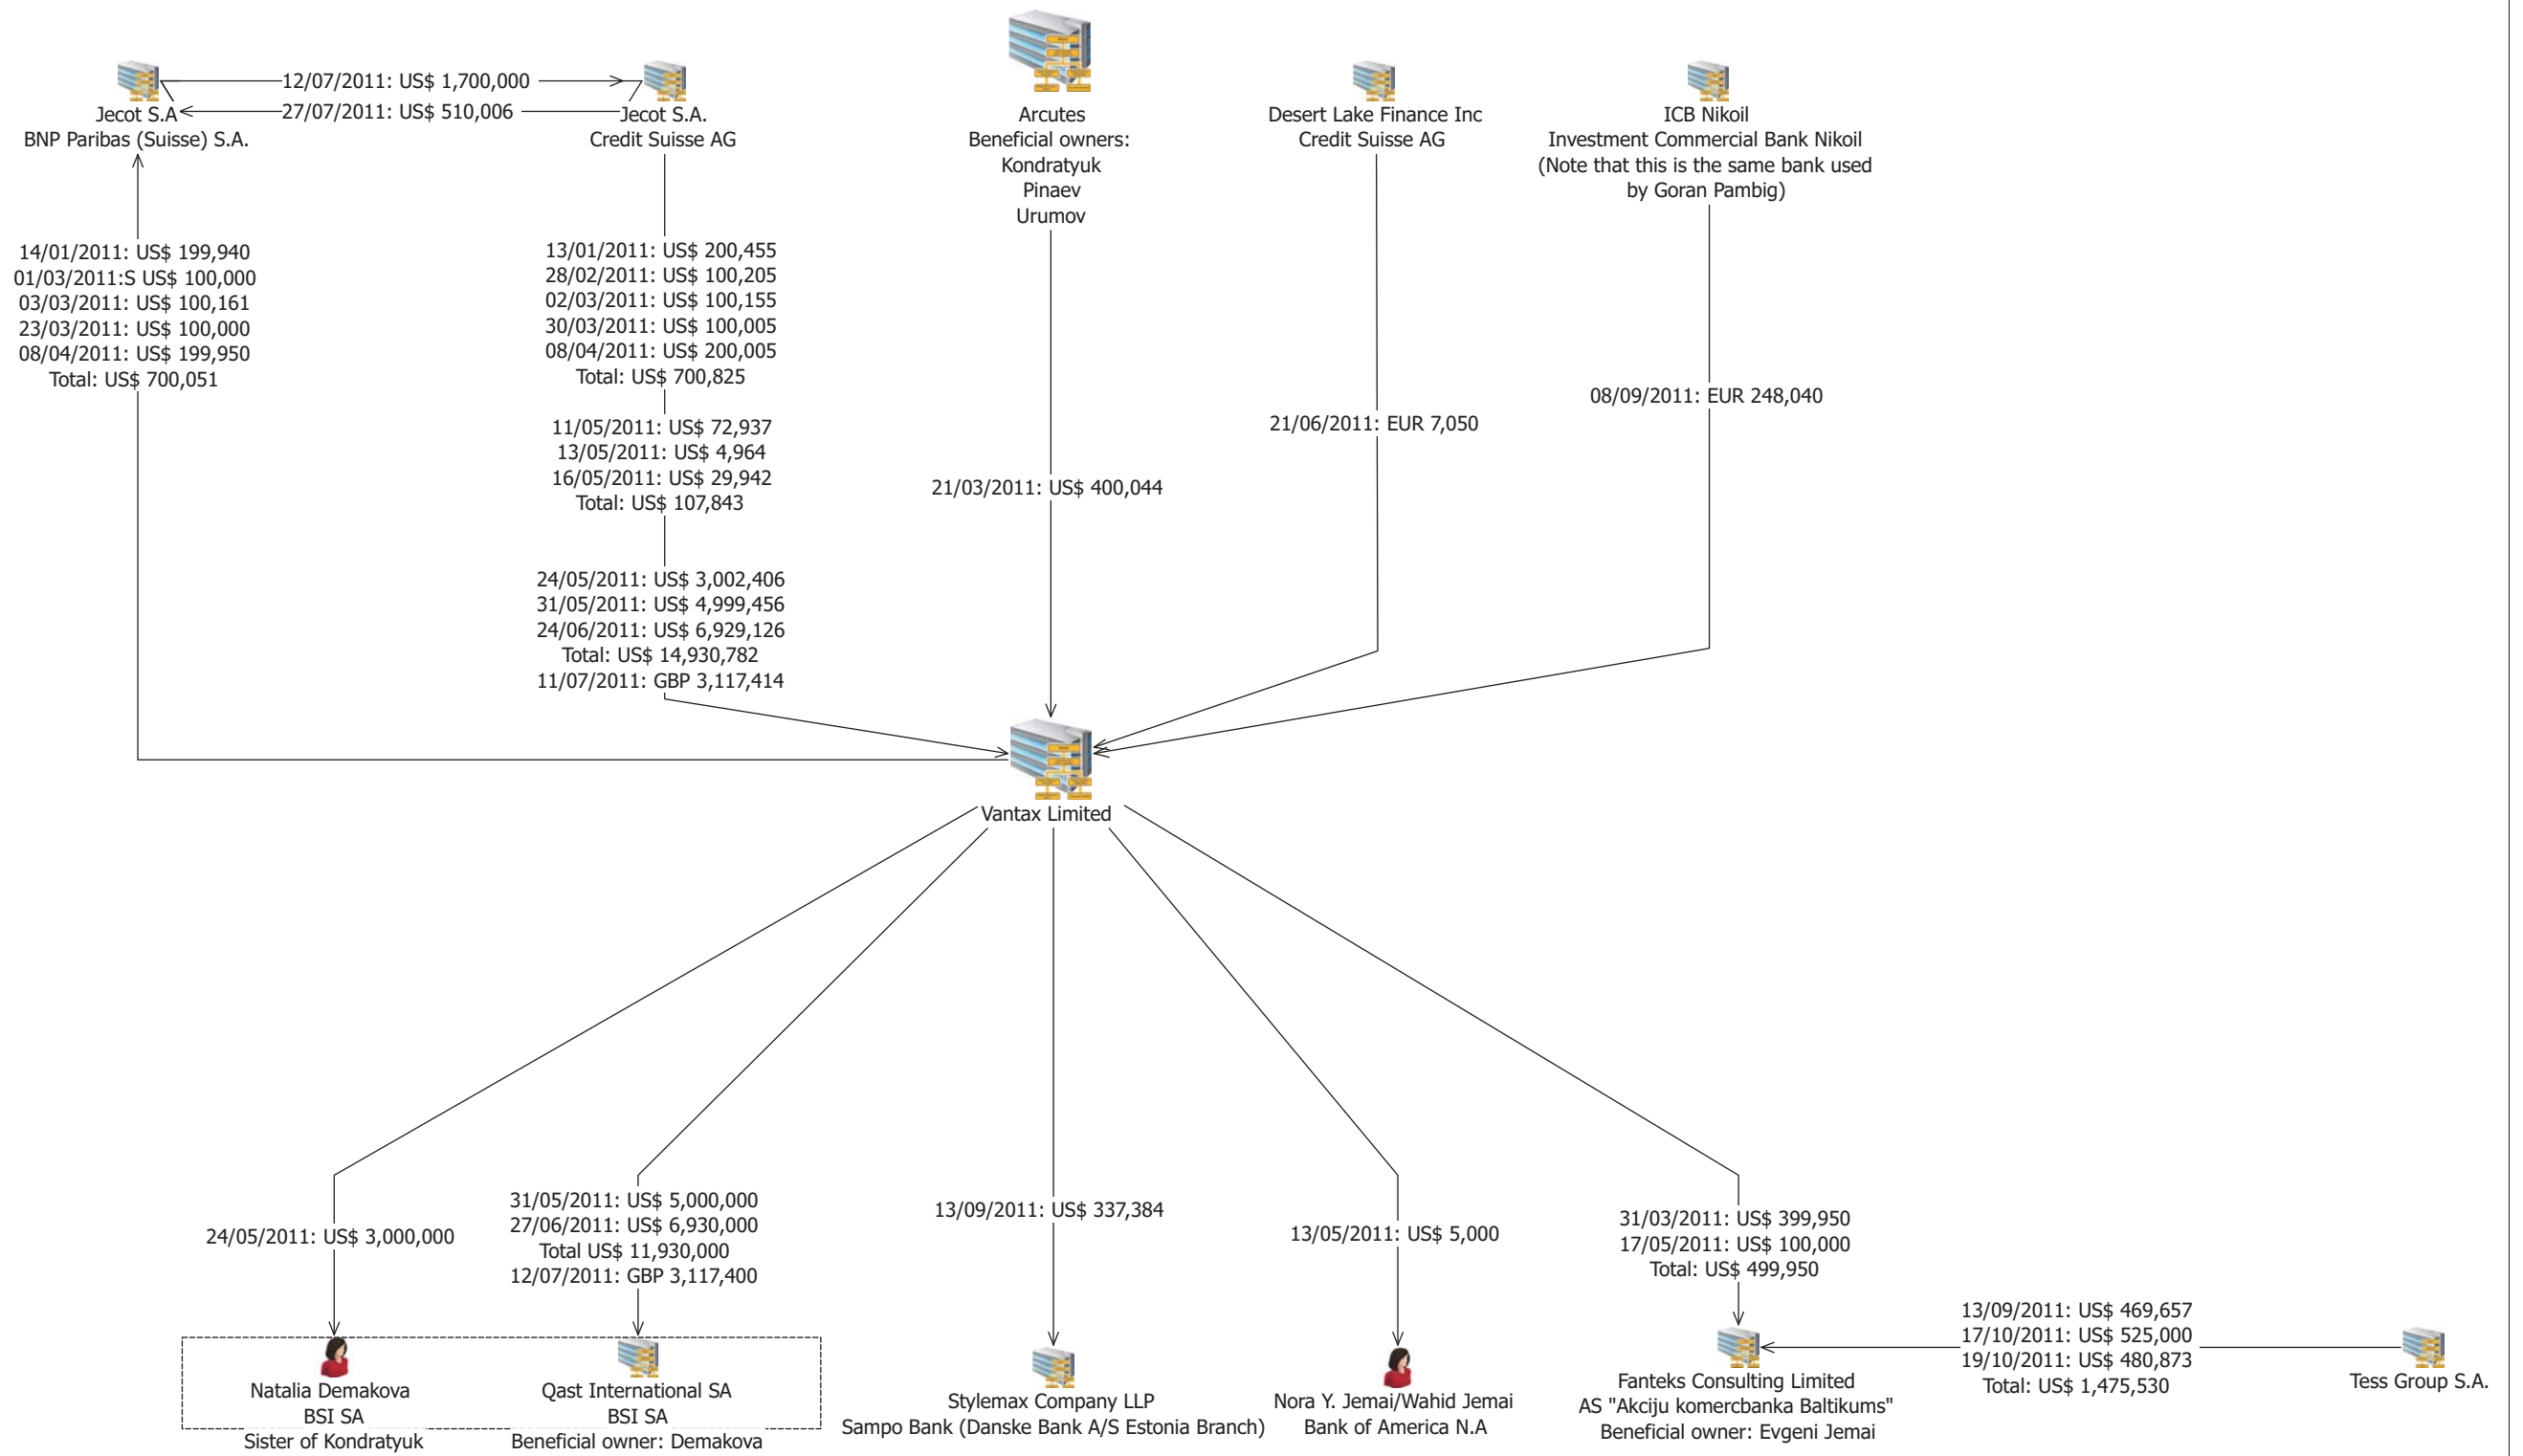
12/07/2011: US$ 1,700,000
27/07/2011: US$ 510,006

Jecot S.A
BNP Paribas (Suisse) S.A.

Jecot S.A.
Credit Suisse AG

Arcutes
Beneficial owners:
Kondratyuk
Pinaev
Urumov

Desert Lake Finance Inc
Credit Suisse AG

ICB Nikoil
Investment Commercial Bank Nikoil
(Note that this is the same bank used by Goran Pambig)

14/01/2011: US$ 199,940
01/03/2011:S US$ 100,000
03/03/2011: US$ 100,161
23/03/2011: US$ 100,000
08/04/2011: US$ 199,950
Total: US$ 700,051

13/01/2011: US$ 200,455
28/02/2011: US$ 100,205
02/03/2011: US$ 100,155
30/03/2011: US$ 100,005
08/04/2011: US$ 200,005
Total: US$ 700,825

11/05/2011: US$ 72,937
13/05/2011: US$ 4,964
16/05/2011: US$ 29,942
Total: US$ 107,843

24/05/2011: US$ 3,002,406
31/05/2011: US$ 4,999,456
24/06/2011: US$ 6,929,126
Total: US$ 14,930,782
11/07/2011: GBP 3,117,414

21/03/2011: US$ 400,044

21/06/2011: EUR 7,050

08/09/2011: EUR 248,040

Vantax Limited

24/05/2011: US$ 3,000,000

31/05/2011: US$ 5,000,000
27/06/2011: US$ 6,930,000
Total US$ 11,930,000
12/07/2011: GBP 3,117,400

13/09/2011: US$ 337,384

13/05/2011: US$ 5,000

31/03/2011: US$ 399,950
17/05/2011: US$ 100,000
Total: US$ 499,950

13/09/2011: US$ 469,657
17/10/2011: US$ 525,000
19/10/2011: US$ 480,873
Total: US$ 1,475,530

Natalia Demakova
BSI SA
Sister of Kondratyuk

Qast International SA
BSI SA
Beneficial owner: Demakova

Stylemax Company LLP
Sampo Bank (Danske Bank A/S Estonia Branch)

Nora Y. Jemai/Wahid Jemai
Bank of America N.A

Fanteks Consulting Limited
AS "Akciju komercbanka Baltikums"
Beneficial owner: Evgeni Jemai

Tess Group S.A.